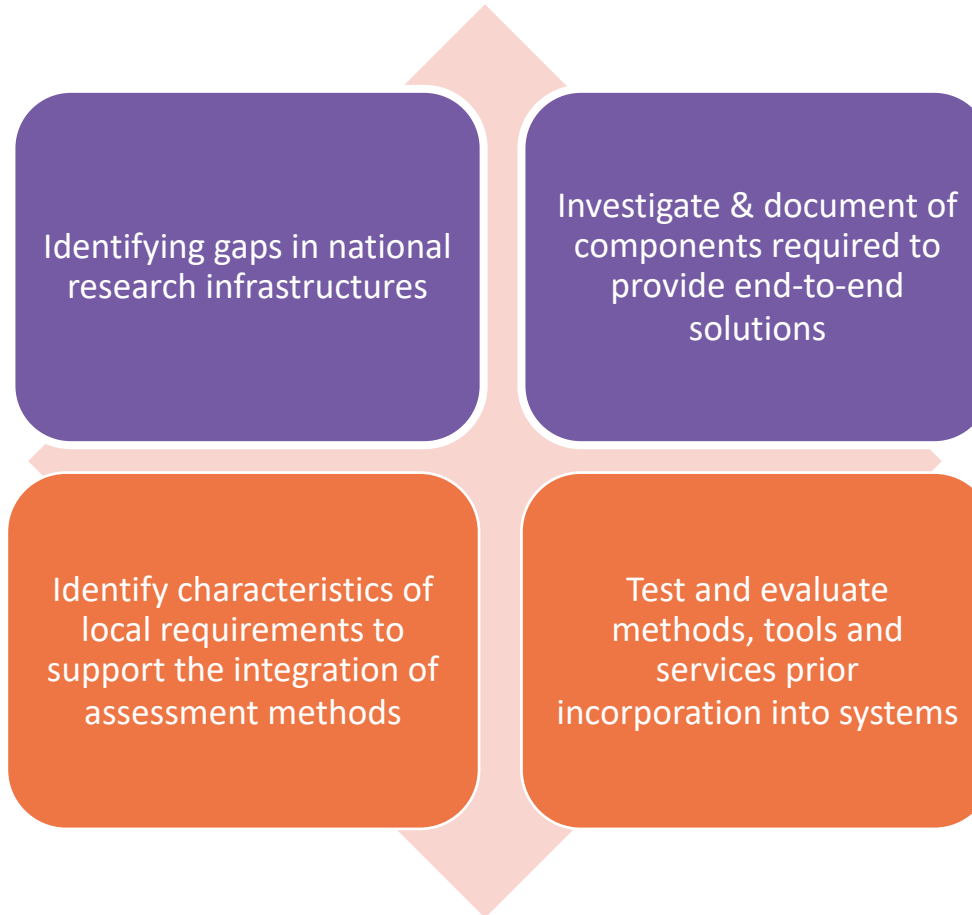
Identifying gaps in national research infrastructures

Investigate & document of components required to provide end-to-end solutions

Identify characteristics of local requirements to support the integration of assessment methods

Test and evaluate methods, tools and services prior incorporation into systems